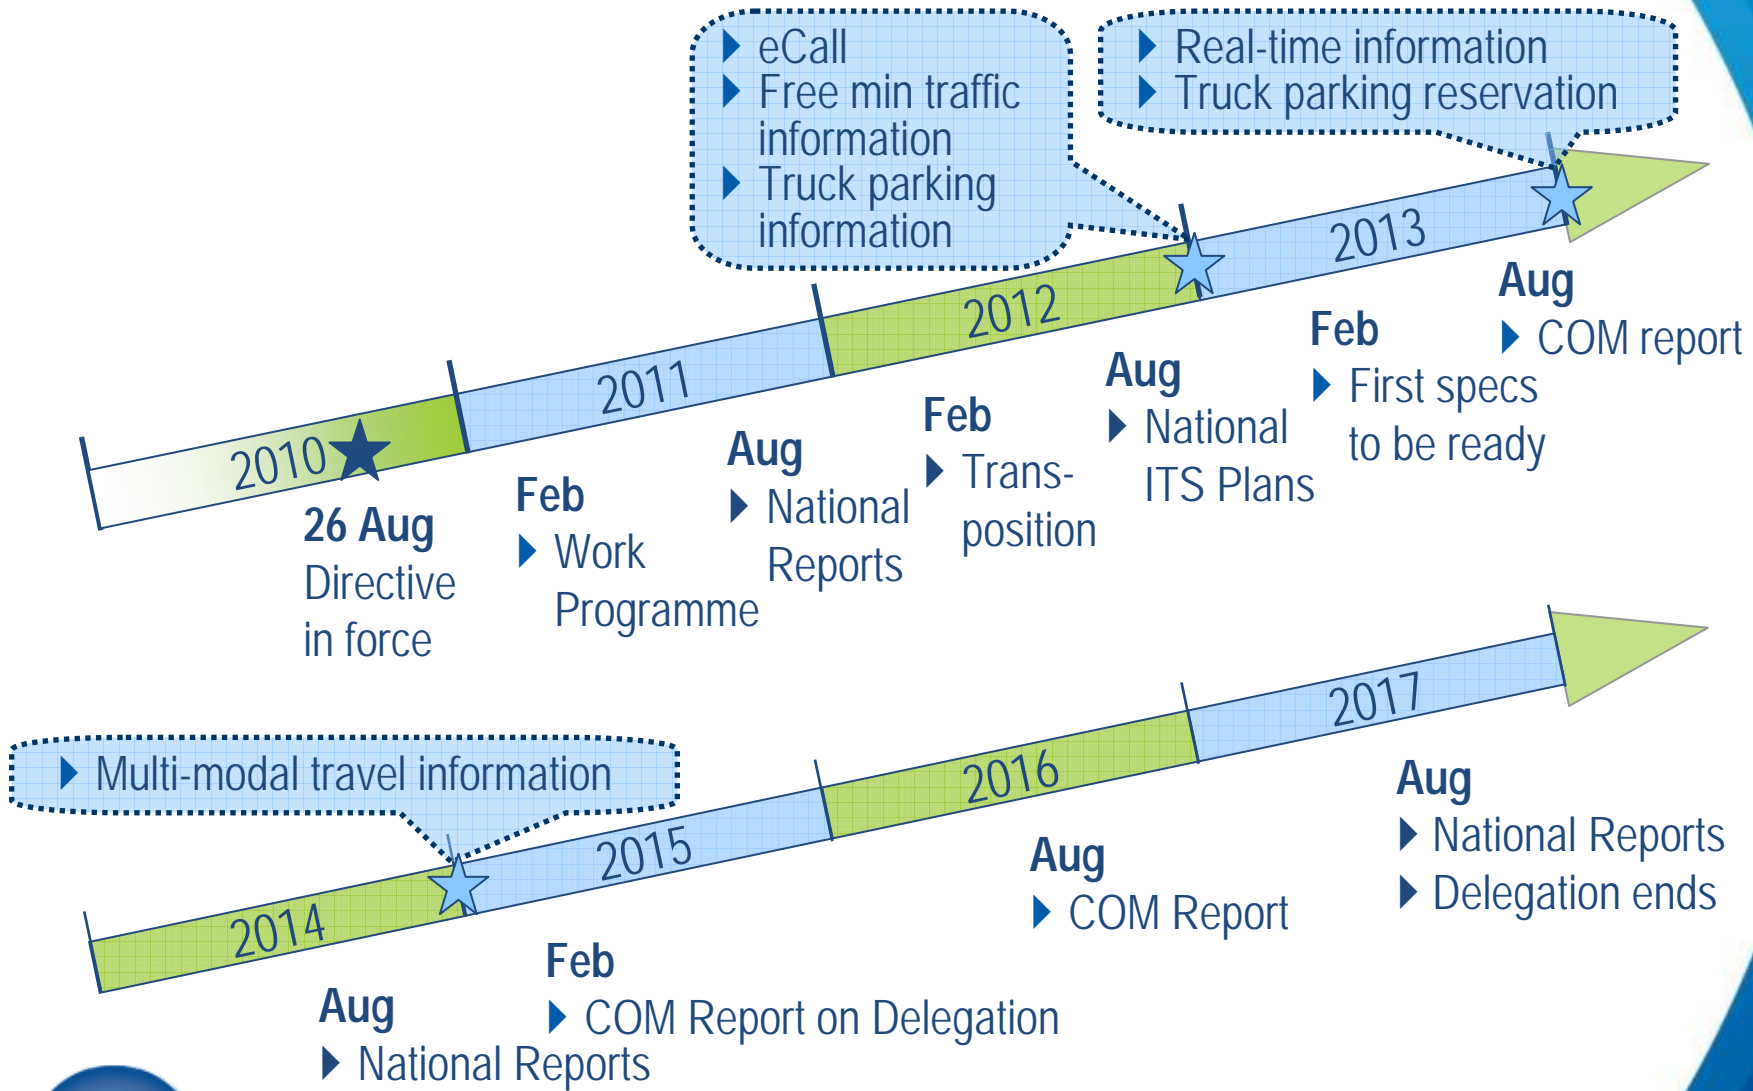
eCall
Free min traffic information
Truck parking information

Real-time information
Truck parking reservation

2010 2011 2012 2013

26 Aug
Directive in force

Feb
Work Programme

Aug
National Reports

Feb
Transposition

Aug
National ITS Plans

Feb
First specs to be ready

Aug
COM report

Multi-modal travel information

2014 2015 2016 2017

Aug
National Reports

Feb
COM Report on Delegation

Aug
COM Report

Aug
National Reports
Delegation ends